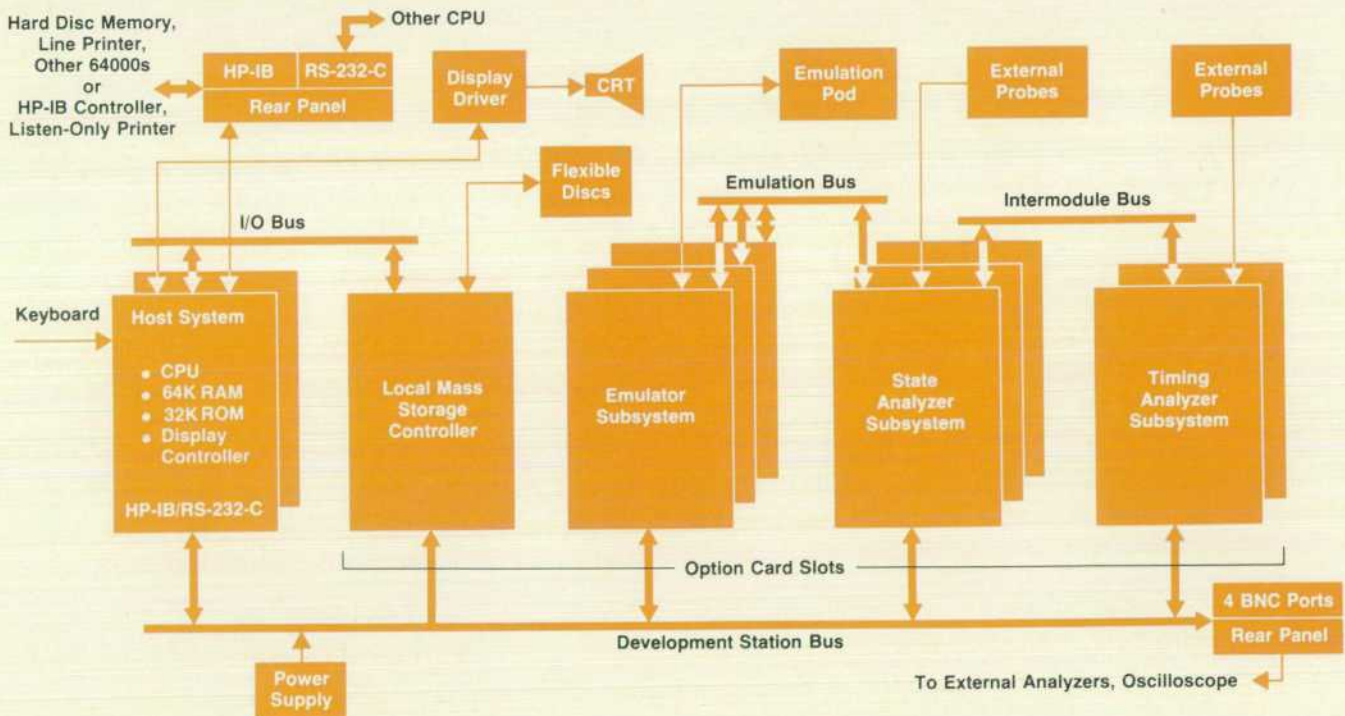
Hard Disc Memory, Line Printer, Other 64000s or HP-IB Controller, Listen-Only Printer

Other CPU

HP-IB

RS-232-C

Rear Panel

Display Driver

CRT

Emulation Pod

External Probes

External Probes

Flexible Discs

Emulation Bus

Intermodule Bus

I/O Bus

Keyboard

Host System

• CPU
• 64K RAM
• 32K ROM
• Display Controller

HP-IB/RS-232-C

Local Mass Storage Controller

Emulator Subsystem

State Analyzer Subsystem

Timing Analyzer Subsystem

Option Card Slots

4 BNC Ports

Rear Panel

Development Station Bus

Power Supply

To External Analyzers, Oscilloscope